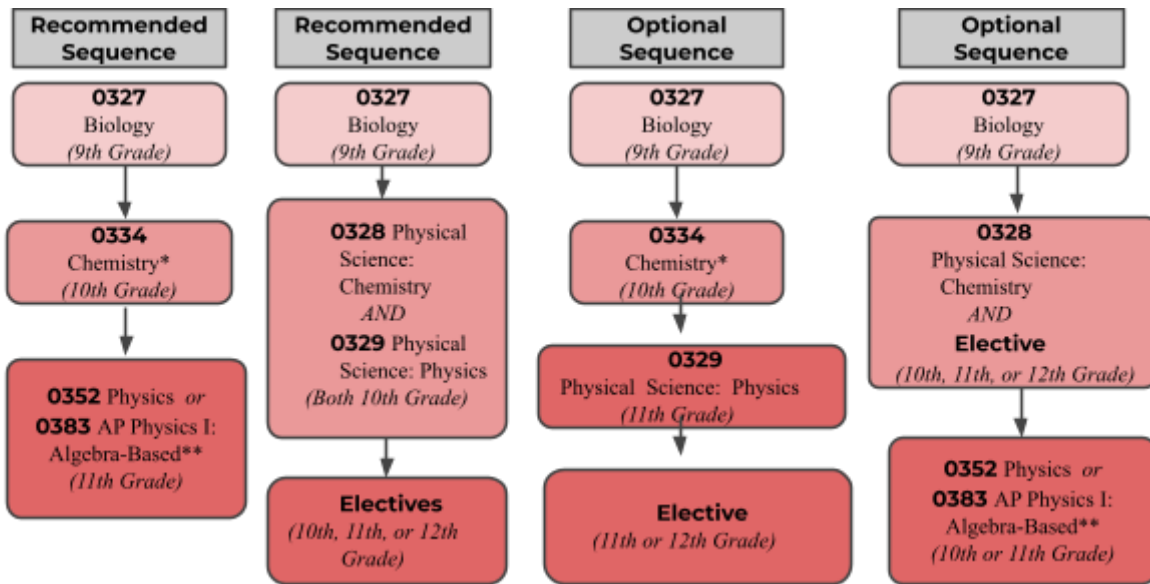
Recommended Sequence

0327
Biology
(9th Grade)

0334
Chemistry*
(10th Grade)

0352 Physics or
0383 AP Physics I: Algebra-Based**
(11th Grade)

Recommended Sequence

0327
Biology
(9th Grade)

0328 Physical Science: Chemistry
AND
0329 Physical Science: Physics
(Both 10th Grade)

Electives
(10th, 11th, or 12th Grade)

Optional Sequence

0327
Biology
(9th Grade)

0334
Chemistry*
(10th Grade)

0329
Physical Science: Physics
(11th Grade)

Elective
(11th or 12th Grade)

Optional Sequence

0327
Biology
(9th Grade)

0328
Physical Science: Chemistry
AND
Elective
(10th, 11th, or 12th Grade)

0352 Physics or
0383 AP Physics I: Algebra-Based**
(10th or 11th Grade)